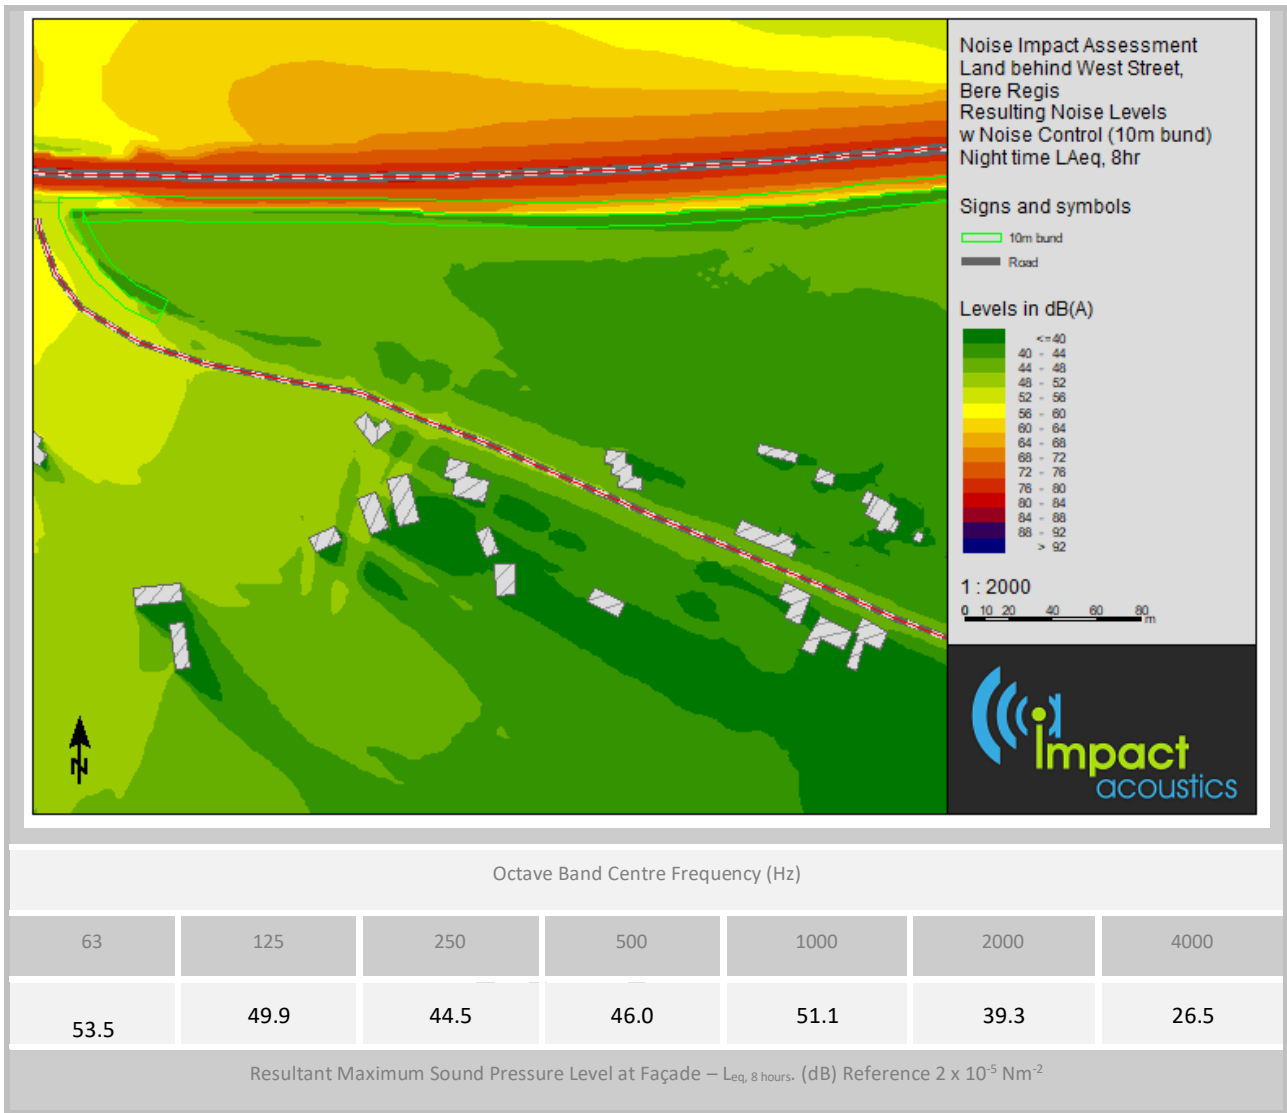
Noise Impact Assessment
Land behind West Street,
Bere Regis
Resulting Noise Levels
w Noise Control (10m bund)
Night time LAeq, 8hr

Signs and symbols

10m bund
Road

Levels in dB(A)

<=40
40 - 44
44 - 48
48 - 52
52 - 56
56 - 60
60 - 64
64 - 68
68 - 72
72 - 76
76 - 80
80 - 84
84 - 88
88 - 92
> 92

1 : 2000
0 10 20 40 60 80 m

N

impact
acoustics

| Octave Band Centre Frequency (Hz) | | | | | | |
|---|---|---|---|---|---|---|
| 63 | 125 | 250 | 500 | 1000 | 2000 | 4000 |
| 53.5 | 49.9 | 44.5 | 46.0 | 51.1 | 39.3 | 26.5 |

Resultant Maximum Sound Pressure Level at Façade – $L_{eq, 8 hours}$. (dB) Reference 2 x $10^{-5}$ $Nm^{-2}$